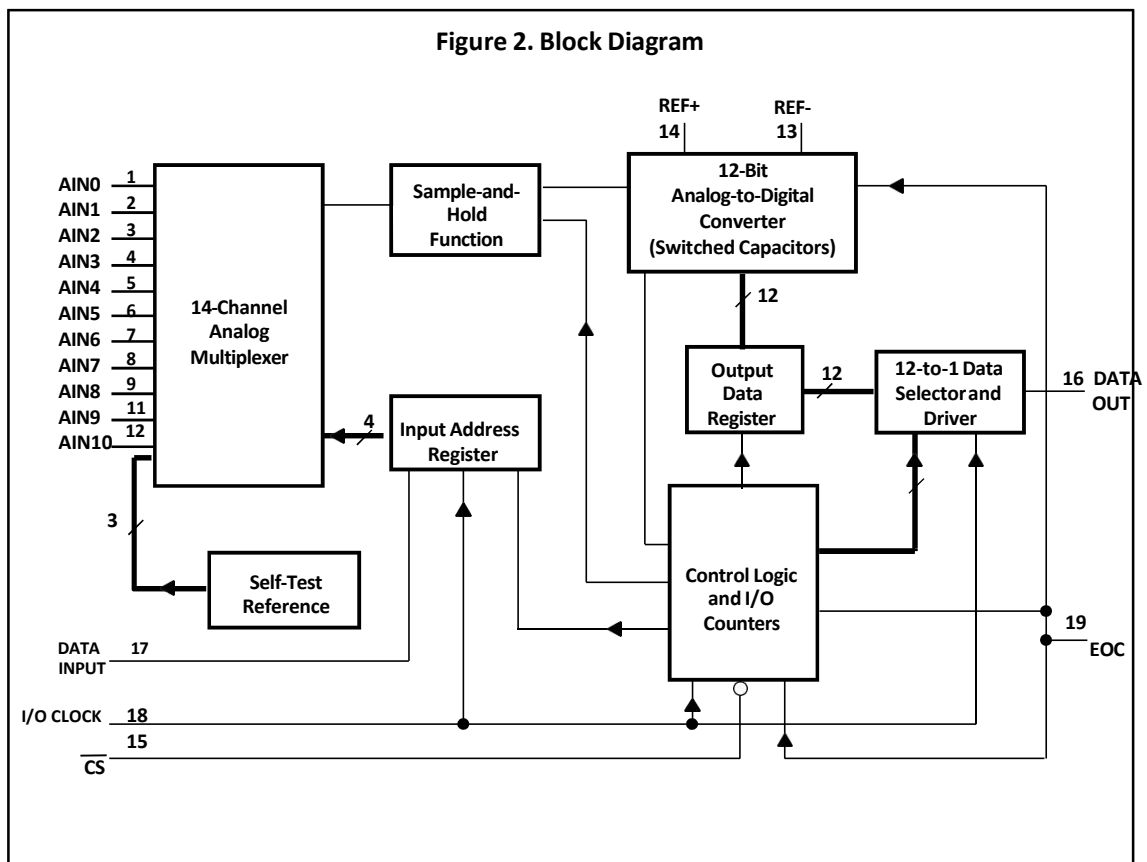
Figure 2. Block Diagram

REF+
14

REF-
13

AIN0 1
AIN1 2
AIN2 3
AIN3 4
AIN4 5
AIN5 6
AIN6 7
AIN7 8
AIN8 9
AIN9 11
AIN10 12

14-Channel Analog Multiplexer

Sample-and-Hold Function

12-Bit Analog-to-Digital Converter (Switched Capacitors)

12

Output Data Register

12

12-to-1 Data Selector and Driver

16 DATA OUT

4

Input Address Register

3

Self-Test Reference

Control Logic and I/O Counters

19

EOC

DATA INPUT 17

I/O CLOCK 18

$\overline{CS}$ 15